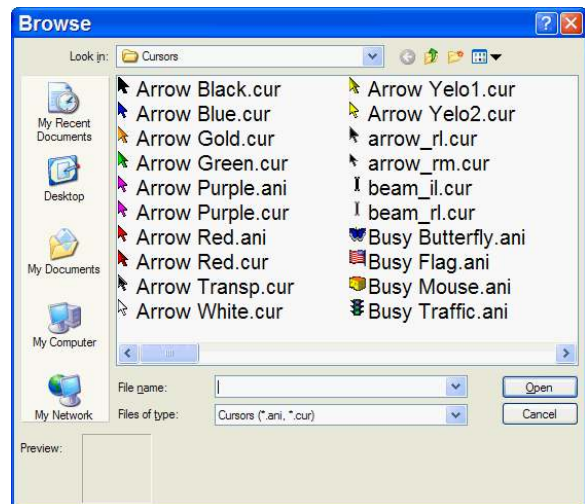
Browse

Look in: Cursors

My Recent Documents

Desktop

My Documents

My Computer

My Network

Arrow Black.cur
Arrow Blue.cur
Arrow Gold.cur
Arrow Green.cur
Arrow Purple.ani
Arrow Purple.cur
Arrow Red.ani
Arrow Red.cur
Arrow Transp.cur
Arrow White.cur

Arrow Yelo1.cur
Arrow Yelo2.cur
arrow_rl.cur
arrow_rm.cur
beam_il.cur
beam_rl.cur
Busy Butterfly.ani
Busy Flag.ani
Busy Mouse.ani
Busy Traffic.ani

File name:

Files of type: Cursors (*.ani, *.cur)

Open

Cancel

Preview: